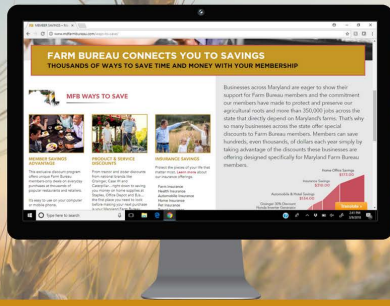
FARM BUREAU CONNECTS YOU TO SAVINGS

THOUSANDS OF WAYS TO SAVE TIME AND MONEY WITH YOUR MEMBERSHIP

MFB WAYS TO SAVE

MEMBER SAVINGS ADVANTAGE

PRODUCT & SERVICE DISCOUNTS

INSURANCE SAVINGS

Businesses across Maryland are eager to show their support for Farm Bureau members and the commitment our members have made to protect and preserve our agricultural roots and more than 350,000 jobs across the state that directly depend on Maryland's farms. That's why so many businesses across the state offer special discounts to Farm Bureau members. Members can save hundreds, even thousands, of dollars each year simply by taking advantage of the discounts these businesses are offering designed specifically for Maryland Farm Bureau members.

Type here to search